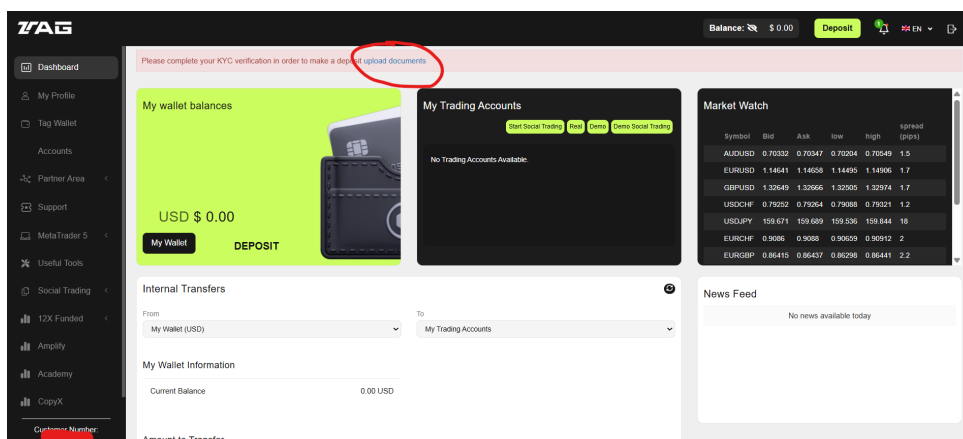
TAG

Balance: $ 0.00 Deposit EN

Dashboard
My Profile
Tag Wallet
Accounts
Partner Area
Support
MetaTrader 5
Useful Tools
Social Trading
12X Funded
Amplify
Academy
CopyX
Customer Number:

Please complete your KYC verification in order to make a deposit upload documents

My wallet balances

USD $ 0.00

My Wallet DEPOSIT

My Trading Accounts

Start Social Trading Real Demo Demo Social Trading

No Trading Accounts Available.

Market Watch

| Symbol | Bid | Ask | low | high | spread (pips) |
|---|---|---|---|---|---|
| AUDUSD | 0.70332 | 0.70347 | 0.70204 | 0.70549 | 1.5 |
| EURUSD | 1.14641 | 1.14658 | 1.14495 | 1.14906 | 1.7 |
| GBPUSD | 1.32649 | 1.32666 | 1.32505 | 1.32974 | 1.7 |
| USDCHF | 0.79252 | 0.79264 | 0.79088 | 0.79321 | 1.2 |
| USDJPY | 159.671 | 159.689 | 159.536 | 159.844 | 18 |
| EURCHF | 0.9086 | 0.9088 | 0.90659 | 0.90912 | 2 |
| EURGBP | 0.86415 | 0.86437 | 0.86298 | 0.86441 | 2.2 |

Internal Transfers

From
My Wallet (USD)

To
My Trading Accounts

My Wallet Information

Current Balance 0.00 USD

Amount to Transfer

News Feed

No news available today